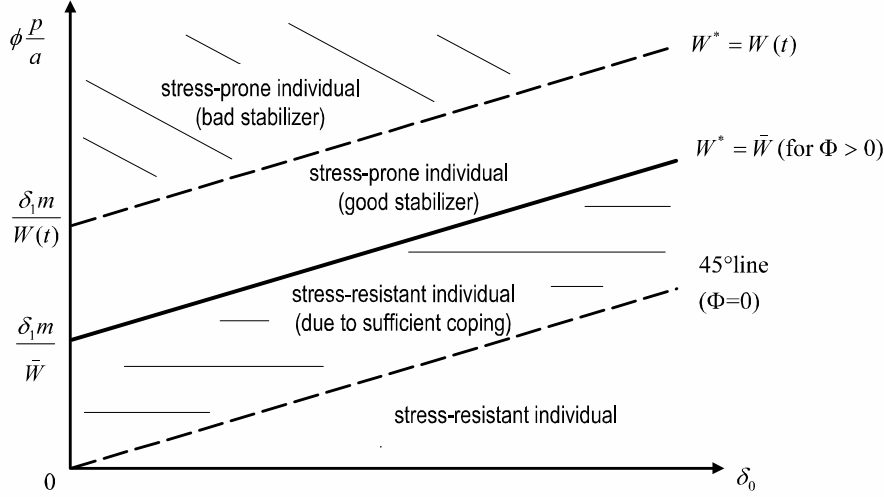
$\phi \frac{p}{a}$

$W^* = W(t)$

stress-prone individual (bad stabilizer)

$W^* = \bar{W}$ (for $\Phi > 0$)

stress-prone individual (good stabilizer)

$\frac{\delta_1 m}{W(t)}$

45°line

($\Phi$=0)

stress-resistant individual (due to sufficient coping)

$\frac{\delta_1 m}{\bar{W}}$

stress-resistant individual

0

$\delta_0$